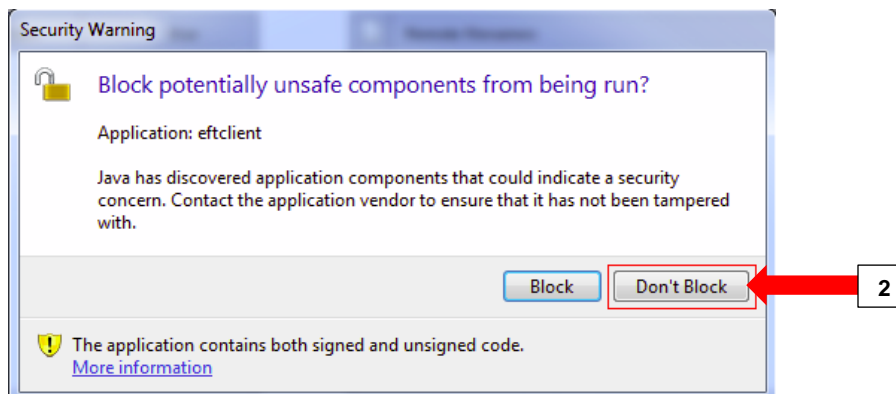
Security Warning

Block potentially unsafe components from being run?

Application: eftclient

Java has discovered application components that could indicate a security concern. Contact the application vendor to ensure that it has not been tampered with.

Block

Don't Block

2

The application contains both signed and unsigned code.
More information